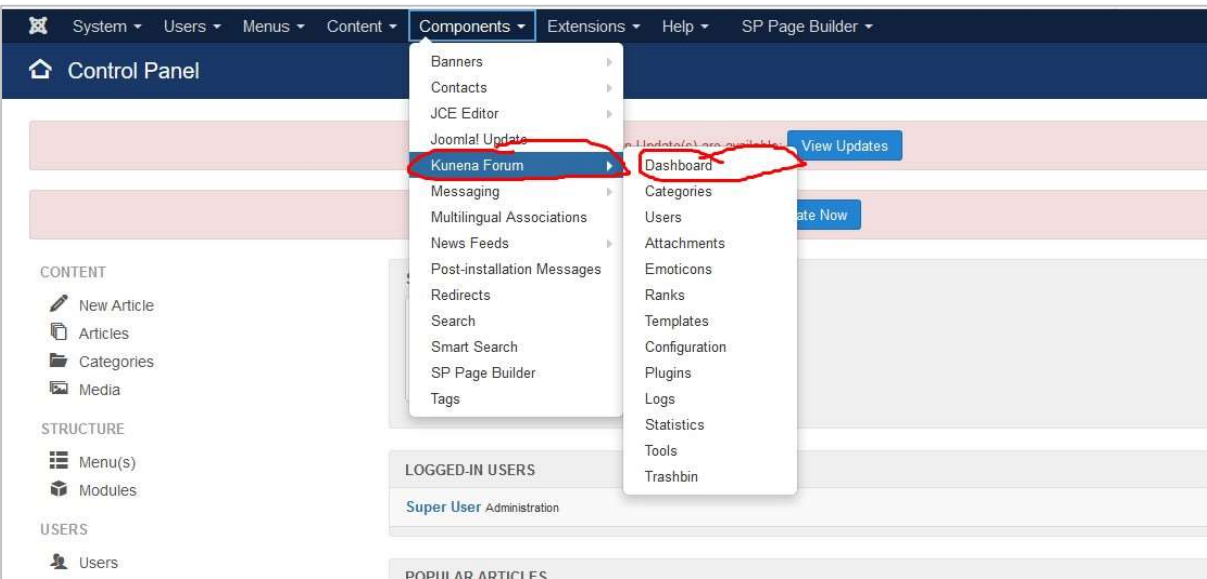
System ▾ Users ▾ Menus ▾ Content ▾ Components ▾ Extensions ▾ Help ▾ SP Page Builder ▾

Control Panel

Banners
Contacts
JCE Editor
Joomla! Update
Kunena Forum
Messaging
Multilingual Associations
News Feeds
Post-installation Messages
Redirects
Search
Smart Search
SP Page Builder
Tags

Dashboard
Categories
Users
Attachments
Emoticons
Ranks
Templates
Configuration
Plugins
Logs
Statistics
Tools
Trashbin

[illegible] Update(s) are available. View Updates

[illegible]ate Now

CONTENT
New Article
Articles
Categories
Media

STRUCTURE
Menu(s)
Modules

USERS
Users

LOGGED-IN USERS
Super User Administration

POPULAR ARTICLES